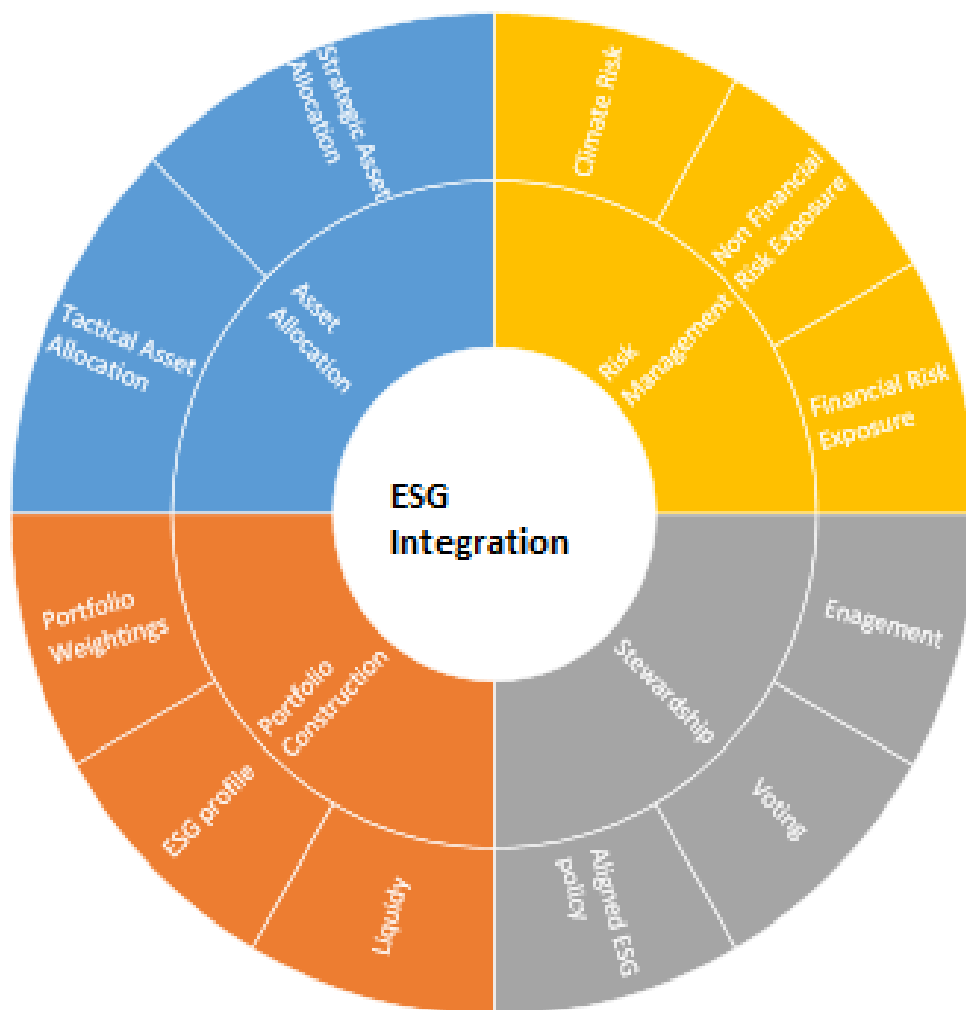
ESG Integration

Asset Allocation

Strategic Asset Allocation

Tactical Asset Allocation

Risk Management

Climate Risk

Non Financial Risk Exposure

Financial Risk Exposure

Stewardship

Enagement

Voting

Aligned ESG policy

Portfolio Construction

Liquidity

ESG profile

Portfolio Weightings